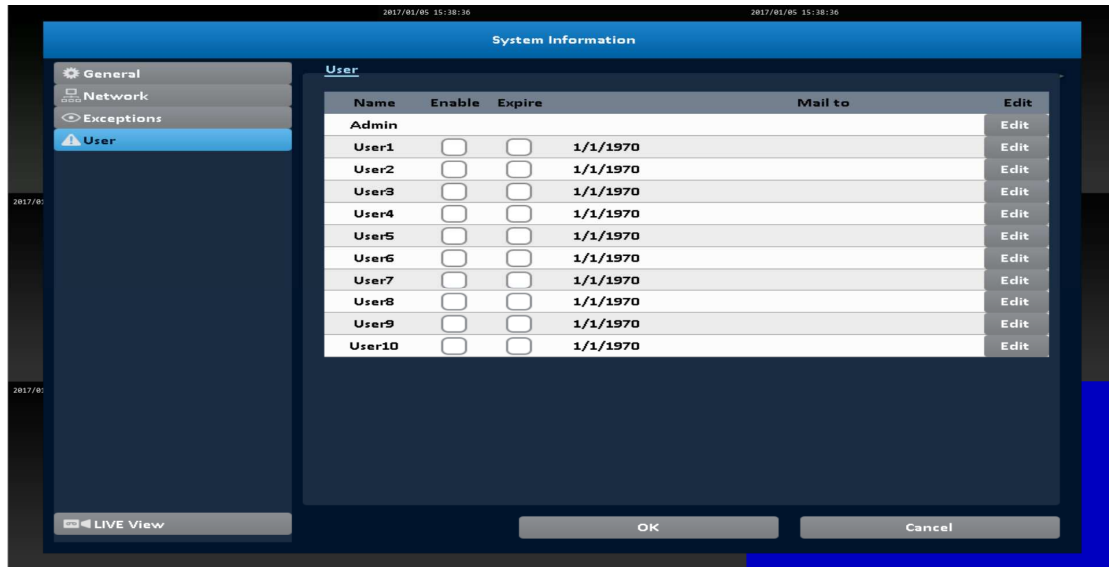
2017/01/05 15:38:36
2017/01/05 15:38:36

System Information

General
Network
Exceptions
User

User

| Name | Enable | Expire | Mail to | Edit |
|---|---|---|---|---|
| Admin | | | | Edit |
| User1 | | | 1/1/1970 | Edit |
| User2 | | | 1/1/1970 | Edit |
| User3 | | | 1/1/1970 | Edit |
| User4 | | | 1/1/1970 | Edit |
| User5 | | | 1/1/1970 | Edit |
| User6 | | | 1/1/1970 | Edit |
| User7 | | | 1/1/1970 | Edit |
| User8 | | | 1/1/1970 | Edit |
| User9 | | | 1/1/1970 | Edit |
| User10 | | | 1/1/1970 | Edit |

2017/0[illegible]
2017/0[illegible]

LIVE View

OK
Cancel